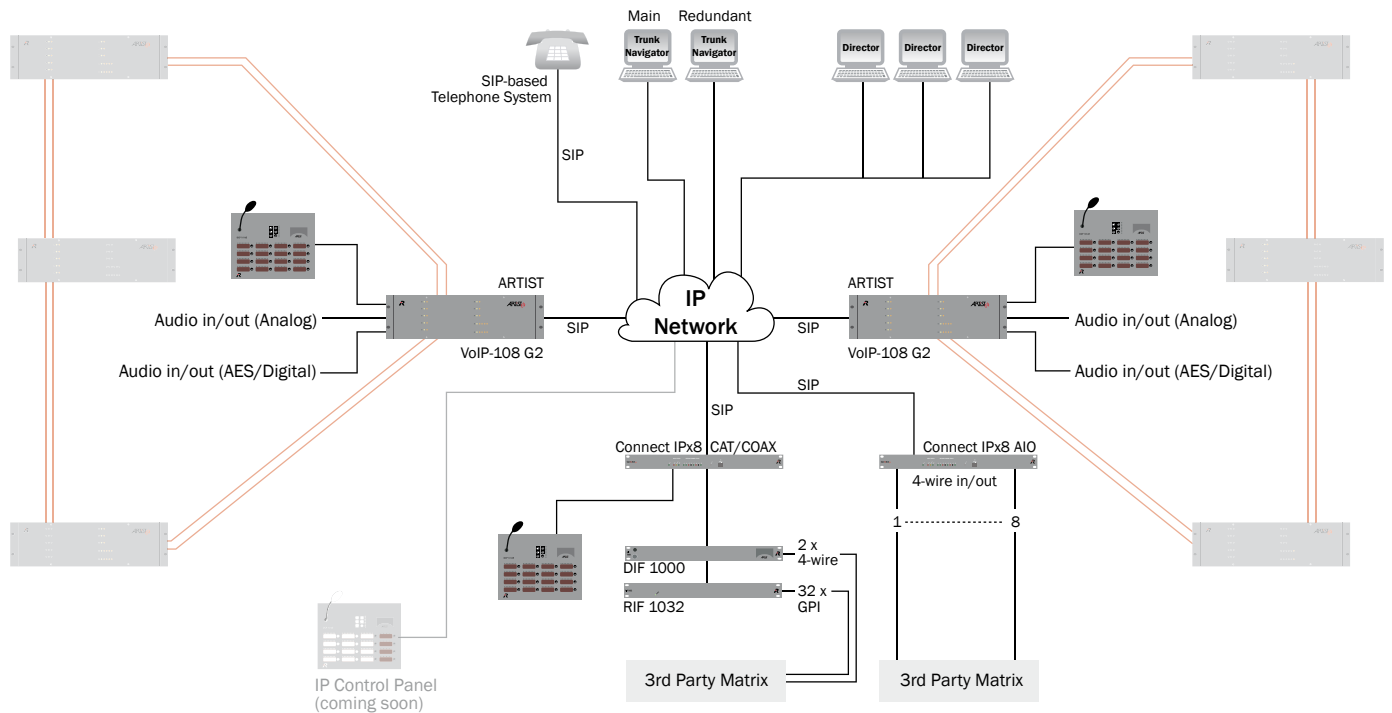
Main
Redundant
Trunk Navigator
Trunk Navigator
Director
Director
Director
SIP-based Telephone System
SIP
ARTIST
ARTIST
Audio in/out (Analog)
Audio in/out (AES/Digital)
VoIP-108 G2
SIP
IP Network
SIP
Audio in/out (Analog)
Audio in/out (AES/Digital)
VoIP-108 G2
SIP
SIP
Connect IPx8 CAT/COAX
Connect IPx8 AIO
4-wire in/out
1
8
DIF 1000
2 x 4-wire
RIF 1032
32 x GPI
3rd Party Matrix
3rd Party Matrix
IP Control Panel (coming soon)